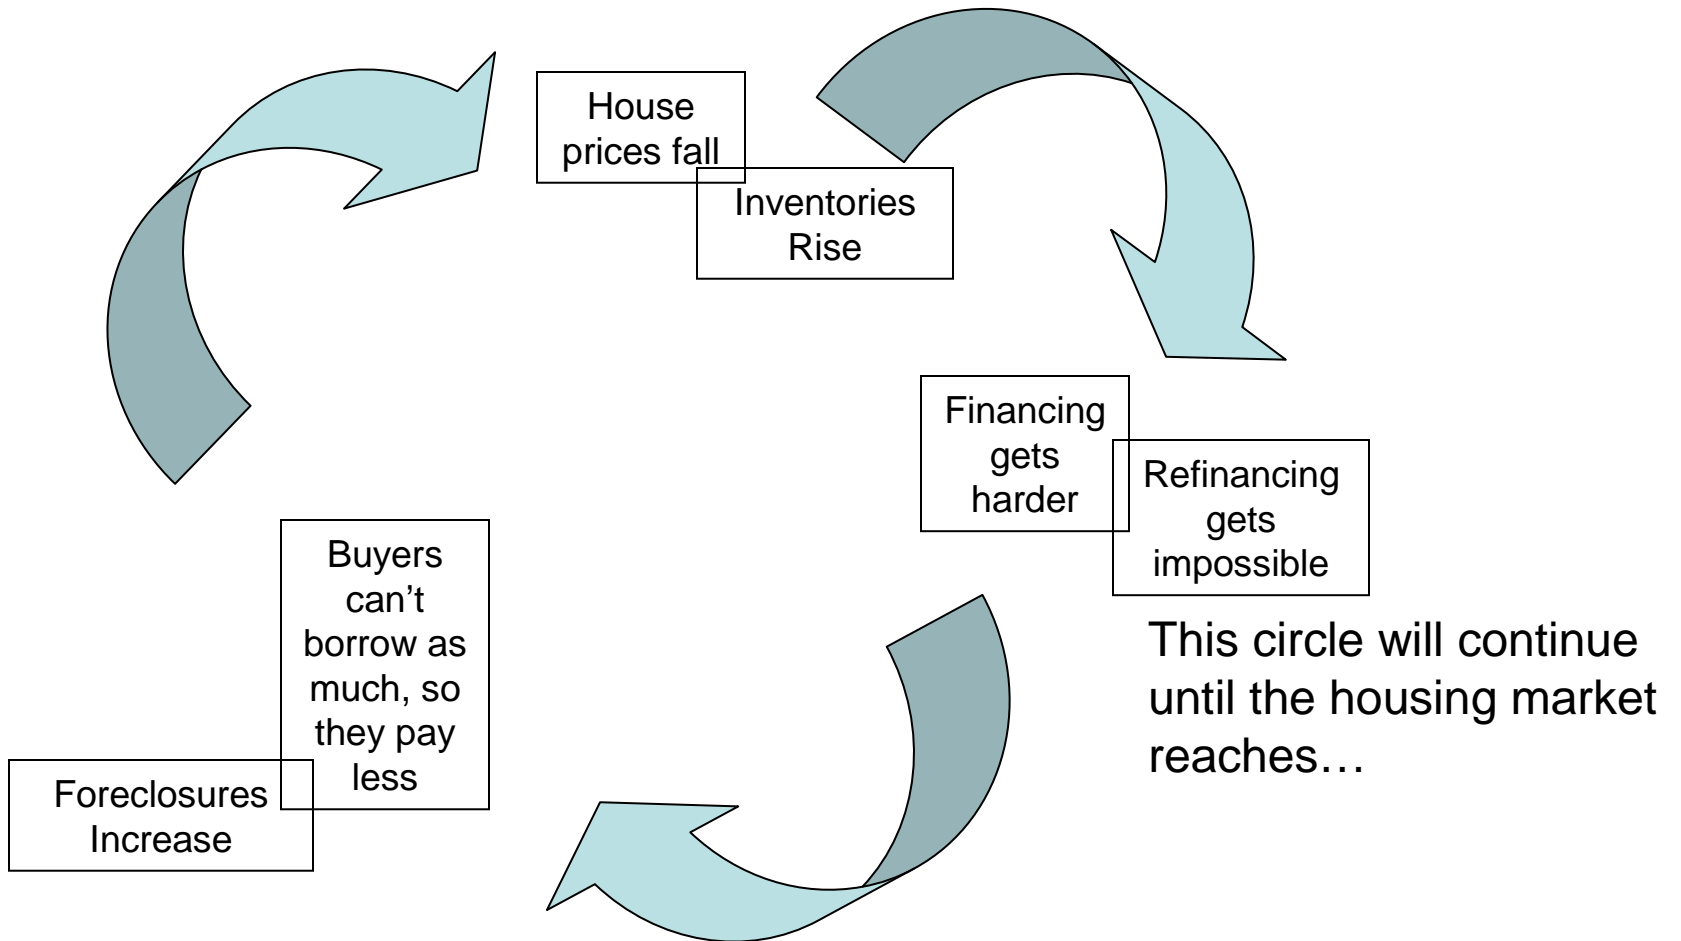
House prices fall

Inventories Rise

Financing gets harder

Refinancing gets impossible

This circle will continue until the housing market reaches…

Buyers can’t borrow as much, so they pay less

Foreclosures Increase